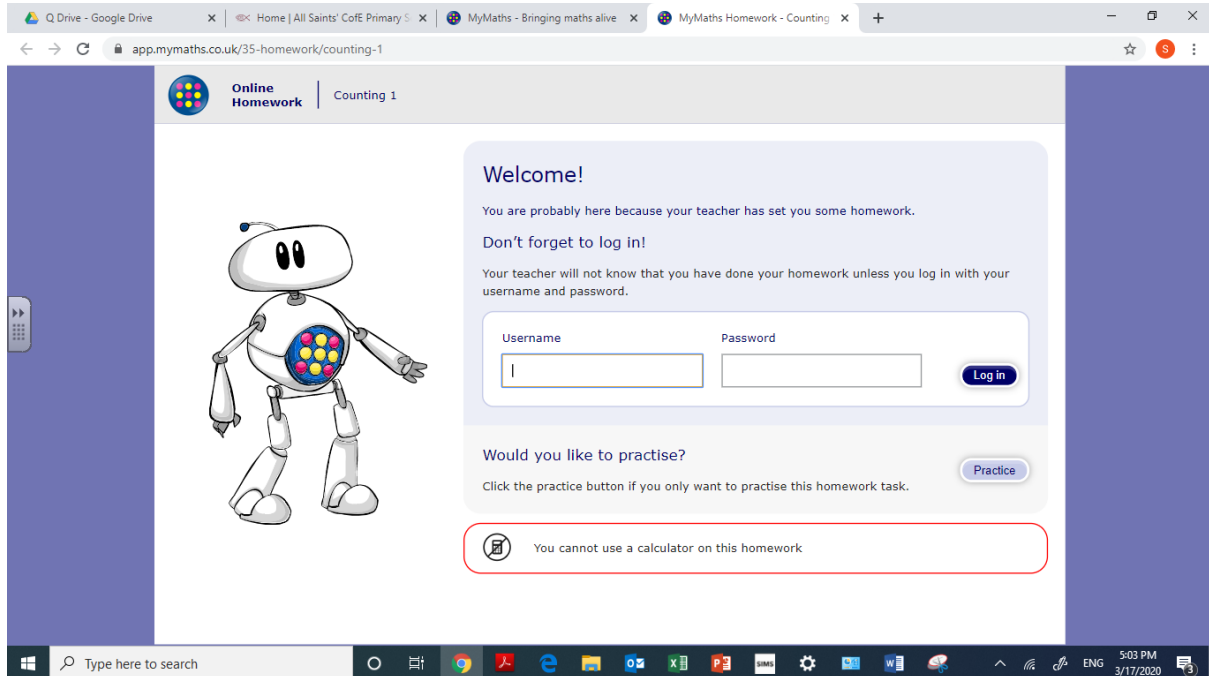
Q Drive - Google Drive
Home | All Saints' CofE Primary S
MyMaths - Bringing maths alive
MyMaths Homework - Counting

app.mymaths.co.uk/35-homework/counting-1

S

Online Homework
Counting 1

Welcome!

You are probably here because your teacher has set you some homework.

Don't forget to log in!

Your teacher will not know that you have done your homework unless you log in with your username and password.

Username
Password
Log in

Would you like to practise?
Practice

Click the practice button if you only want to practise this homework task.

You cannot use a calculator on this homework

Type here to search

SIMS

ENG
5:03 PM
3/17/2020
3